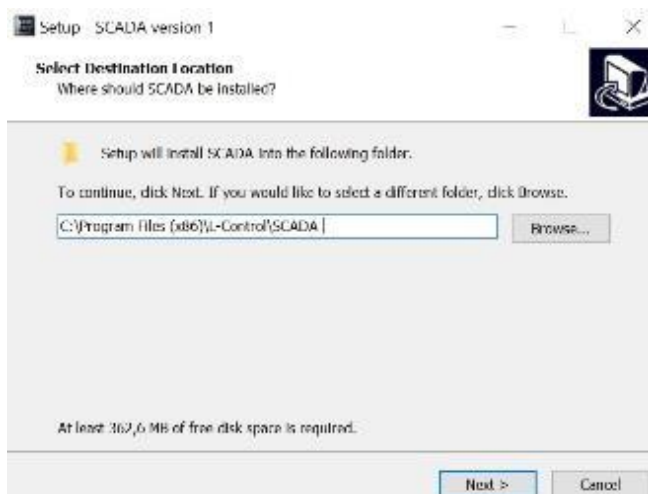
Setup - SCADA version 1

Select Destination Location
Where should SCADA be installed?

Setup will install SCADA into the following folder.

To continue, click Next. If you would like to select a different folder, click Browse.

C:\Program Files (x86)\L-Control\SCADA

Browse...

At least 362,6 MB of free disk space is required.

Next >

Cancel